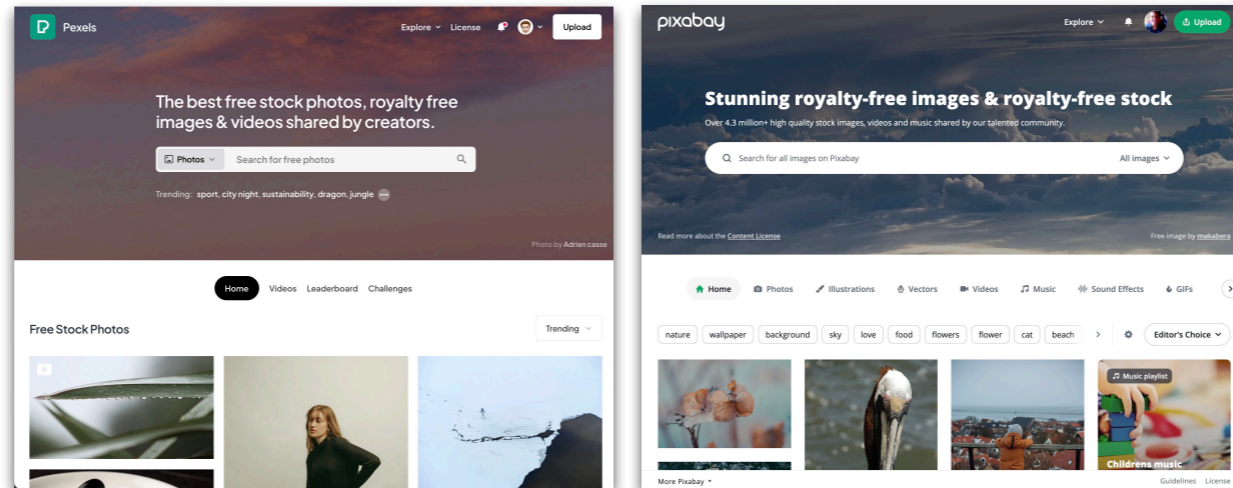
Pexels

Explore License Upload

The best free stock photos, royalty free images & videos shared by creators.

Photos Search for free photos

Trending: sport, city night, sustainability, dragon, jungle

Photo by Adrien casse

Home Videos Leaderboard Challenges

Free Stock Photos

Trending

pixabay

Explore Upload

Stunning royalty-free images & royalty-free stock

Over 4.3 million+ high quality stock images, videos and music shared by our talented community.

Search for all images on Pixabay All images

Read more about the Content License

Free image by makabera

Home Photos Illustrations Vectors Videos Music Sound Effects GIFs

nature wallpaper background sky love food flowers flower cat beach

Editor's Choice

Music playlist

Childrens music

More Pixabay

Guidelines License